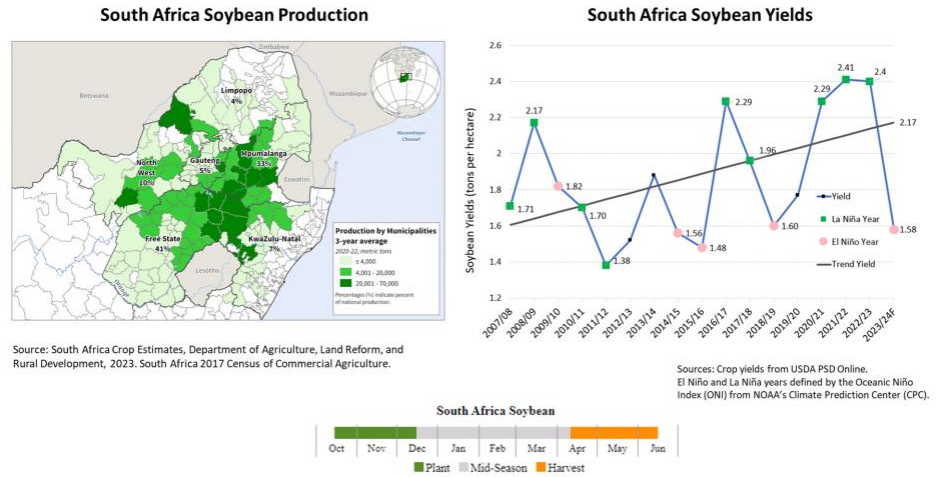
South Africa Soybean Production

Zimbabwe
Botswana
Mozambique
Limpopo 4%
North West 10%
Gauteng 5%
Mpumalanga 33%
Mozambique Channel
Eswatini
Free State 41%
KwaZulu-Natal 7%
Lesotho

Production by Municipalities 3-year average
2020-22; metric tons
≤ 4,000
4,001 - 20,000
20,001 - 70,000
Percentages (%) indicate percent of national production.

Source: South Africa Crop Estimates, Department of Agriculture, Land Reform, and Rural Development, 2023. South Africa 2017 Census of Commercial Agriculture.

South Africa Soybean Yields

Soybean Yields (tons per hectare)
2.6
2.4
2.2
2
1.8
1.6
1.4
1.2

1.71
2.17
1.82
1.70
1.38
1.56
1.48
2.29
1.96
1.60
2.29
2.41
2.4
2.17
1.58

2007/08
2008/09
2009/10
2010/11
2011/12
2012/13
2013/14
2014/15
2015/16
2016/17
2017/18
2018/19
2019/20
2020/21
2021/22
2022/23
2023/24F

Yield
La Niña Year
El Niño Year
Trend Yield

Sources: Crop yields from USDA PSD Online.
El Niño and La Niña years defined by the Oceanic Niño Index (ONI) from NOAA's Climate Prediction Center (CPC).

South Africa Soybean

| Oct | Nov | Dec | Jan | Feb | Mar | Apr | May | Jun |
|---|---|---|---|---|---|---|---|---|

Plant
Mid-Season
Harvest